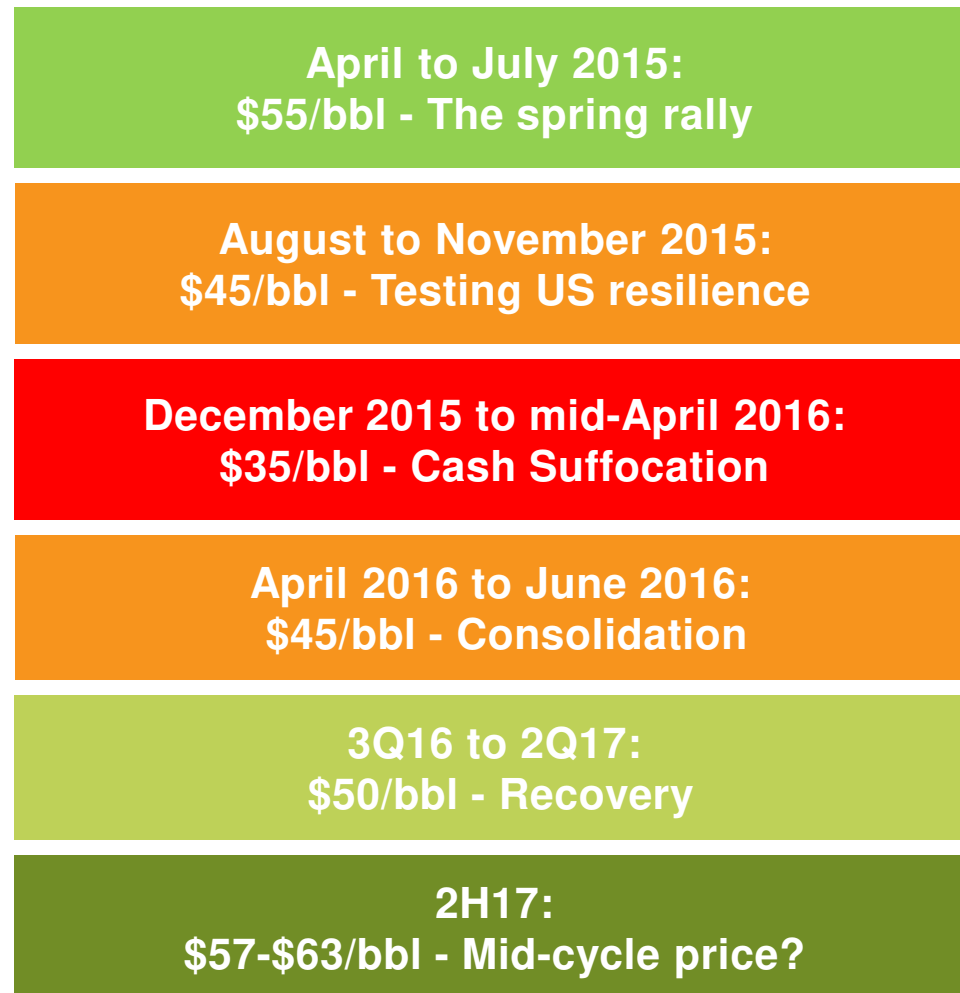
April to July 2015:
\$55/bbl - The spring rally

August to November 2015:
\$45/bbl - Testing US resilience

December 2015 to mid-April 2016:
\$35/bbl - Cash Suffocation

April 2016 to June 2016:
\$45/bbl - Consolidation

3Q16 to 2Q17:
\$50/bbl - Recovery

2H17:
\$57-\$63/bbl - Mid-cycle price?